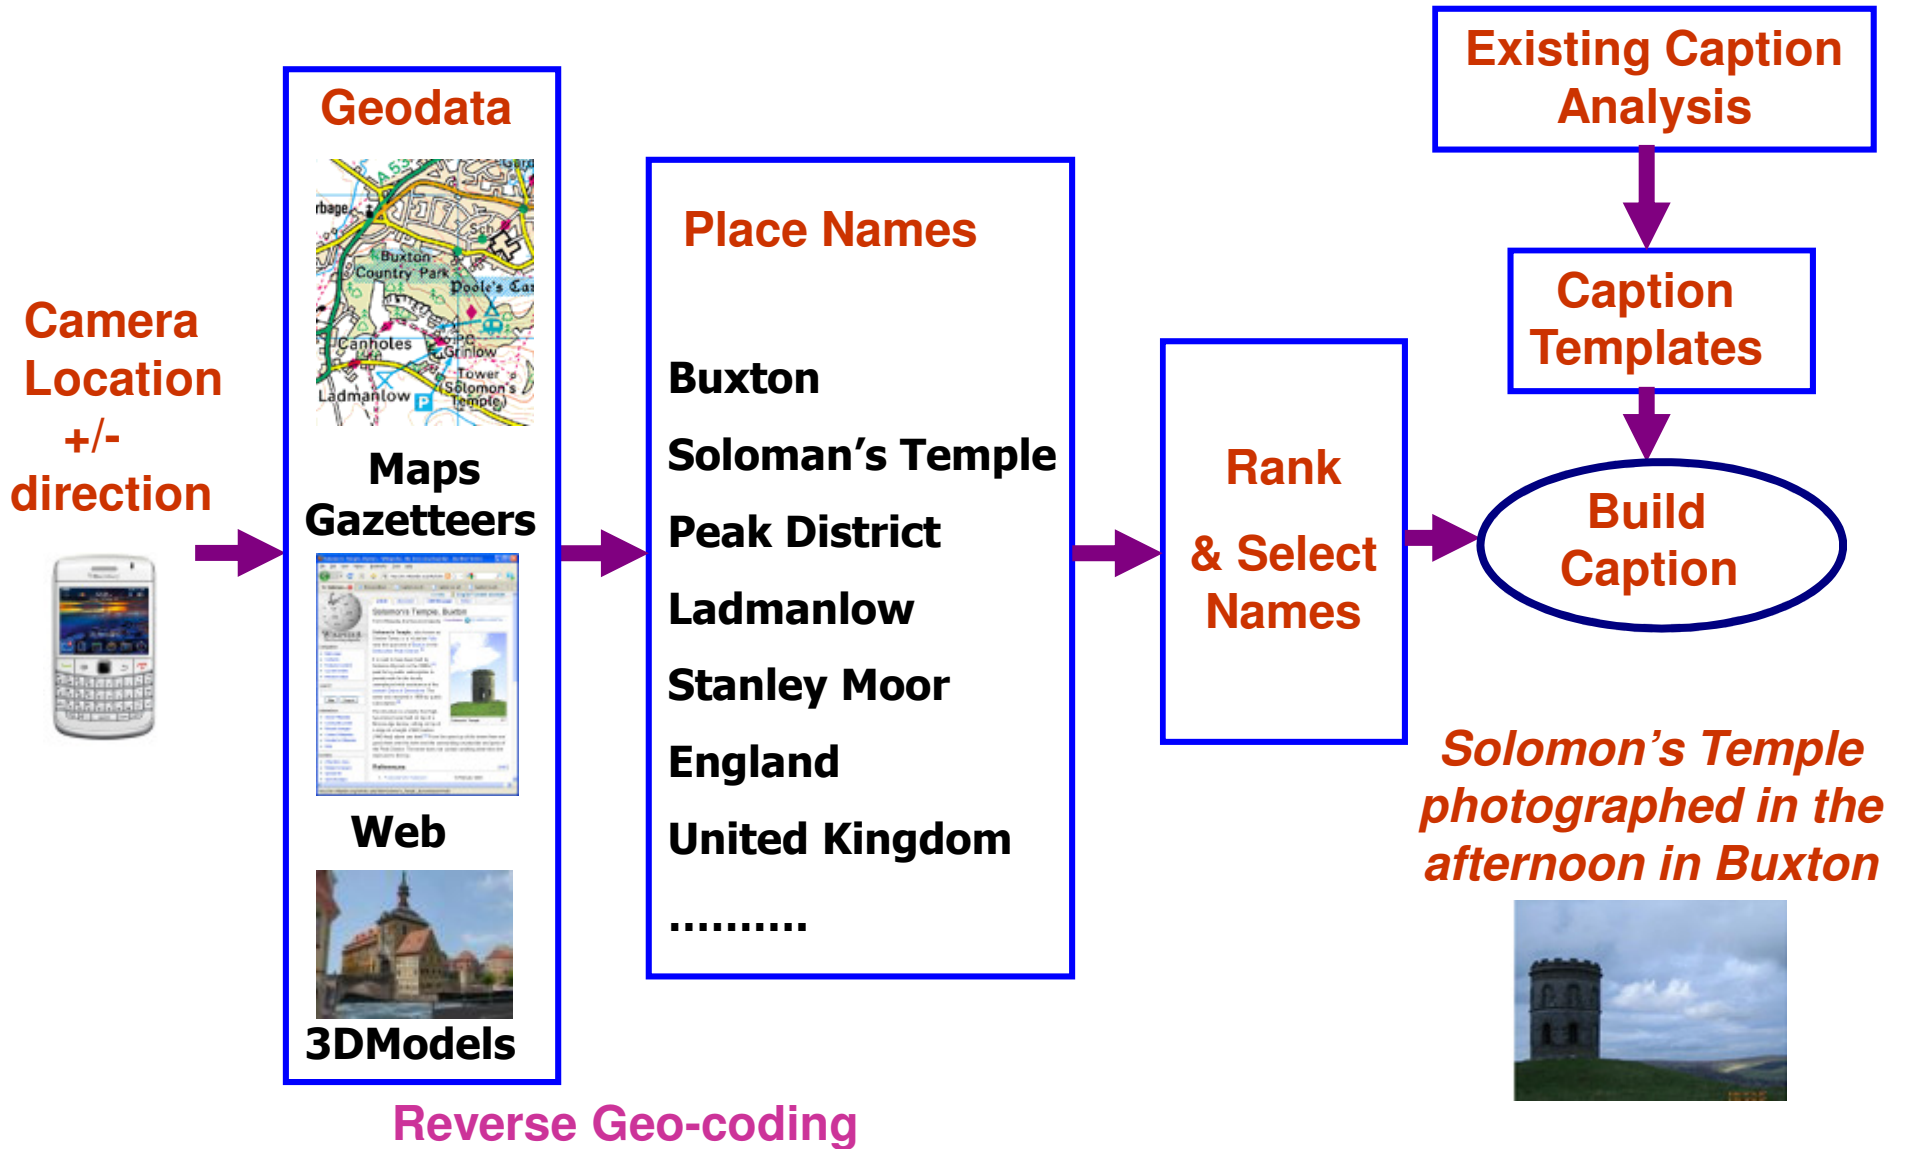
Camera Location +/- direction

Geodata

rbage

Buxton Country Park

Poole's Ca

Canholes

Grinlow

Tower (Solomon's Temple)

Ladmanlow

Maps Gazetteers

Web

3DModels

Reverse Geo-coding

Place Names

Buxton

Soloman's Temple

Peak District

Ladmanlow

Stanley Moor

England

United Kingdom

..........

Rank & Select Names

Existing Caption Analysis

Caption Templates

Build Caption

Solomon's Temple photographed in the afternoon in Buxton